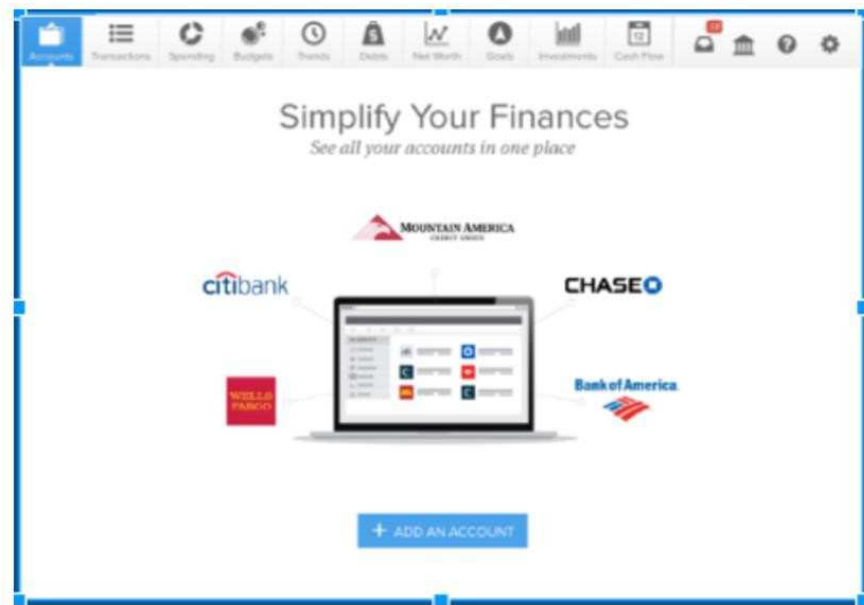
Accounts Transactions Spending Budgets Trends Debts Net Worth Goals Investments Cash Flow

Simplify Your Finances

See all your accounts in one place

MOUNTAIN AMERICA CREDIT UNION

citibank

CHASE

WELLS FARGO

Bank of America

+ ADD AN ACCOUNT